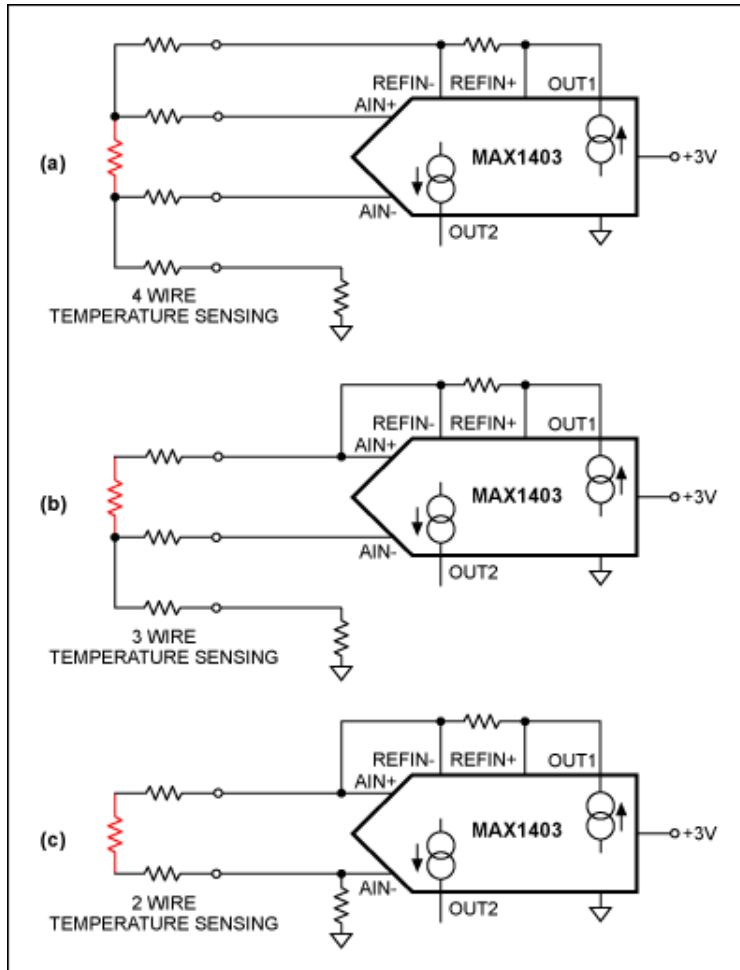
(a)

REFIN- REFIN+ OUT1

AIN+

MAX1403

+3V

AIN-

OUT2

4 WIRE TEMPERATURE SENSING

(b)

REFIN- REFIN+ OUT1

AIN+

MAX1403

+3V

AIN-

OUT2

3 WIRE TEMPERATURE SENSING

(c)

REFIN- REFIN+ OUT1

AIN+

MAX1403

+3V

AIN-

OUT2

2 WIRE TEMPERATURE SENSING